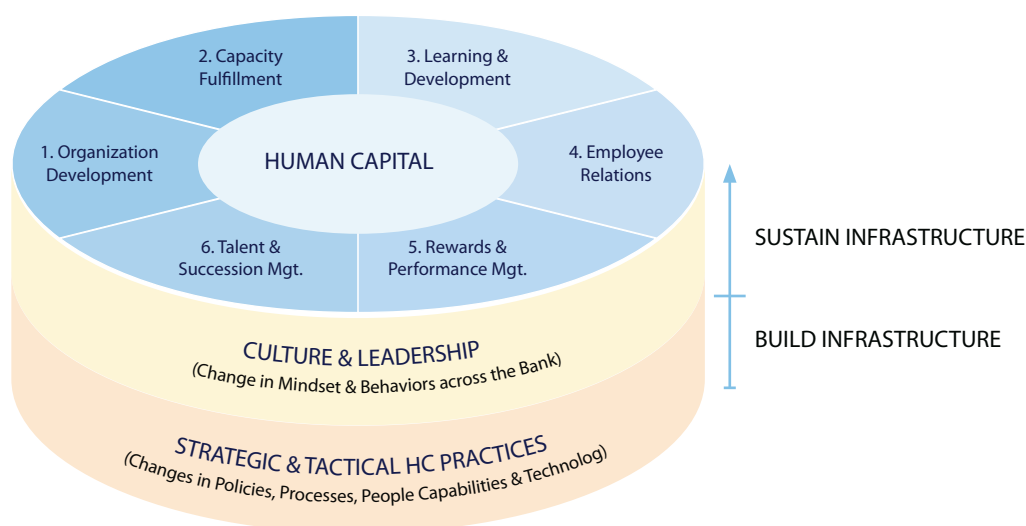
2. Capacity Fulfillment

3. Learning & Development

1. Organization Development

HUMAN CAPITAL

4. Employee Relations

6. Talent & Succession Mgt.

5. Rewards & Performance Mgt.

SUSTAIN INFRASTRUCTURE

BUILD INFRASTRUCTURE

CULTURE & LEADERSHIP
(Change in Mindset & Behaviors across the Bank)

STRATEGIC & TACTICAL HC PRACTICES
(Changes in Policies, Processes, People Capabilities & Technology)